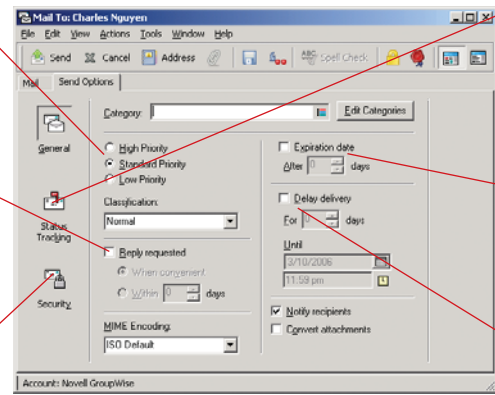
Mail To: Charles Nguyen

File Edit View Actions Tools Window Help

Send Cancel Address Spell Check

Mail Send Options

General

Status Tracking

Security

Category: Edit Categories

High Priority
Standard Priority
Low Priority

Classification:
Normal

Reply requested
When convenient
Within 0 days

MIME Encoding:
ISO Default

Expiration date
After 0 days

Delay delivery
For 0 days
Until
3/10/2006
11:59 pm

Notify recipients
Convert attachments

Account: Novell GroupWise